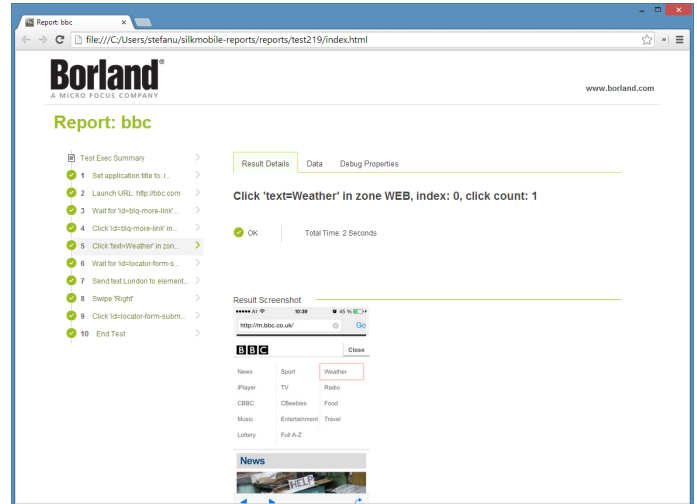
Report: bbc

file:///C:/Users/stefanu/silkmobile-reports/reports/test219/index.html

Borland®
A MICRO FOCUS COMPANY

www.borland.com

Report: bbc

Test Exec Summary
1 Set application title to: i...
2 Launch URL: http://bbc.com
3 Wait for 'id=blq-more-link'...
4 Click 'id=blq-more-link' in...
5 Click 'text=Weather' in zon...
6 Wait for 'id=locator-form-s...
7 Send text London to element...
8 Swipe 'Right'
9 Click 'id=locator-form-subm...
10 End Test

Result Details | Data | Debug Properties

Click 'text=Weather' in zone WEB, index: 0, click count: 1

OK

Total Time: 2 Seconds

Result Screenshot

●●●●● AT 10:39 45 %
http://m.bbc.co.uk/ Go

BBC Close

| News | Sport | Weather |
|---|---|---|
| iPlayer | TV | Radio |
| CBBC | CBeebies | Food |
| Music | Entertainment | Travel |
| Lottery | Full A-Z | |

News

HELP